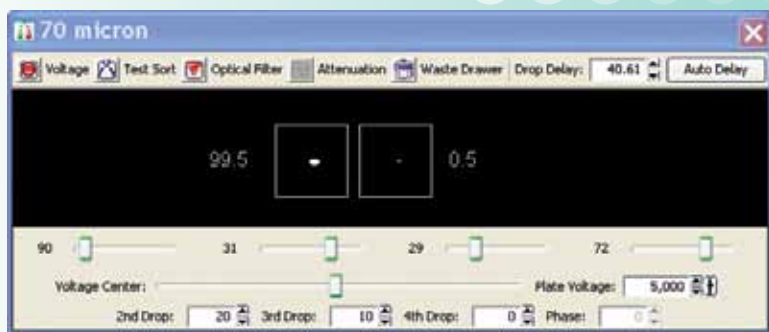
70 micron

Voltage Test Sort Optical Filter Attenuation Waste Drawer Drop Delay: 40.61 Auto Delay

99.5 0.5

90 31 29 72

Voltage Center: Plate Voltage: 5,000

2nd Drop: 20 3rd Drop: 10 4th Drop: 0 Phase: 0